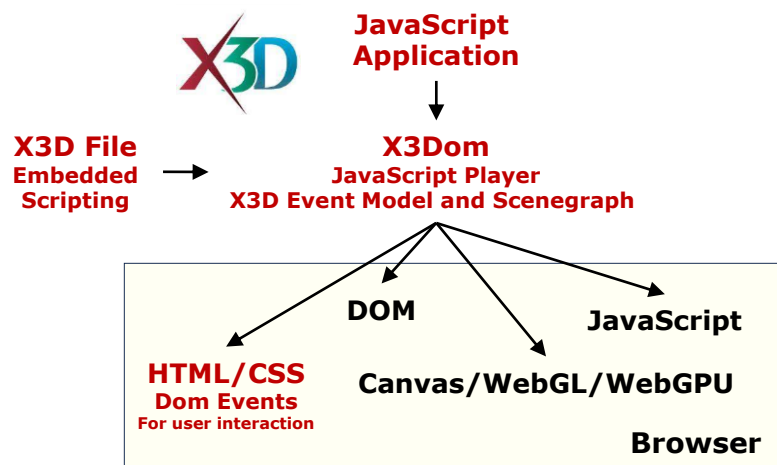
X3D

JavaScript Application

X3D File
Embedded Scripting

X3Dom
JavaScript Player
X3D Event Model and Scenegraph

DOM

JavaScript

HTML/CSS
Dom Events
For user interaction

Canvas/WebGL/WebGPU

Browser